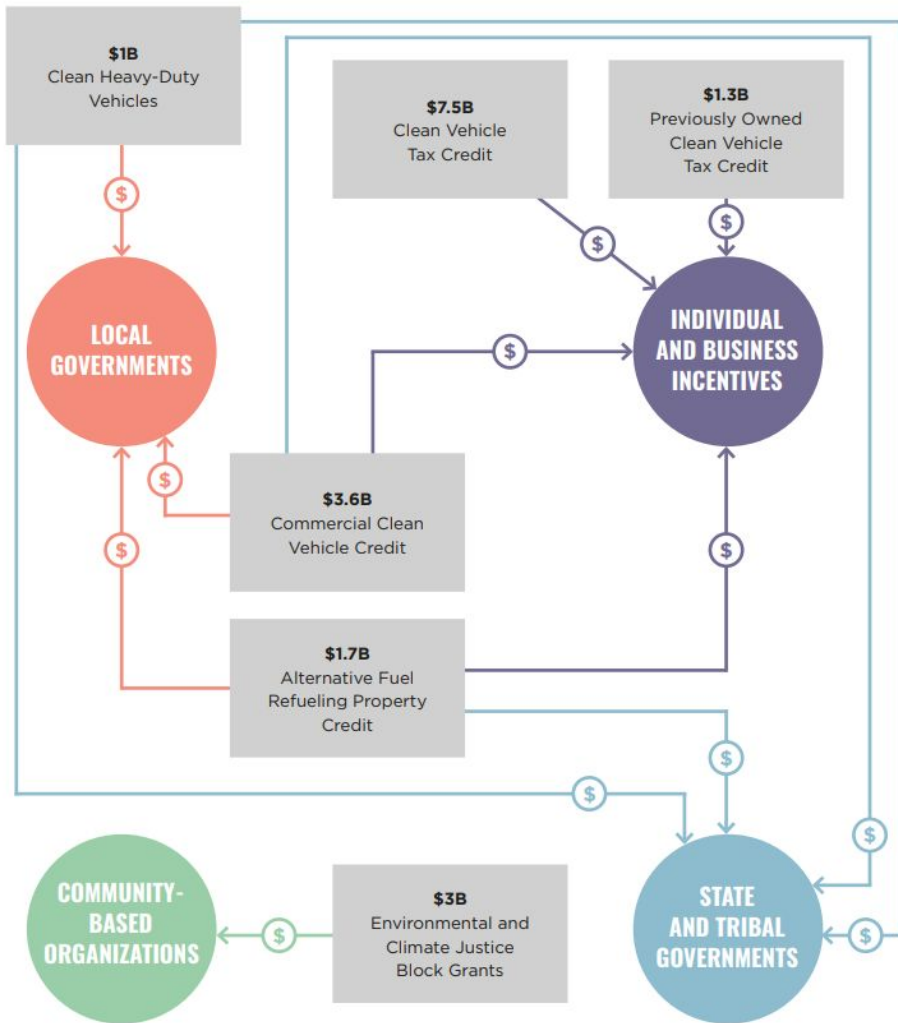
$1B
Clean Heavy-Duty Vehicles

$7.5B
Clean Vehicle Tax Credit

$1.3B
Previously Owned Clean Vehicle Tax Credit

$

$

$

LOCAL GOVERNMENTS

$

INDIVIDUAL AND BUSINESS INCENTIVES

$

$3.6B
Commercial Clean Vehicle Credit

$

$

$1.7B
Alternative Fuel Refueling Property Credit

$

$

$

COMMUNITY-BASED ORGANIZATIONS

$

$3B
Environmental and Climate Justice Block Grants

STATE AND TRIBAL GOVERNMENTS

$